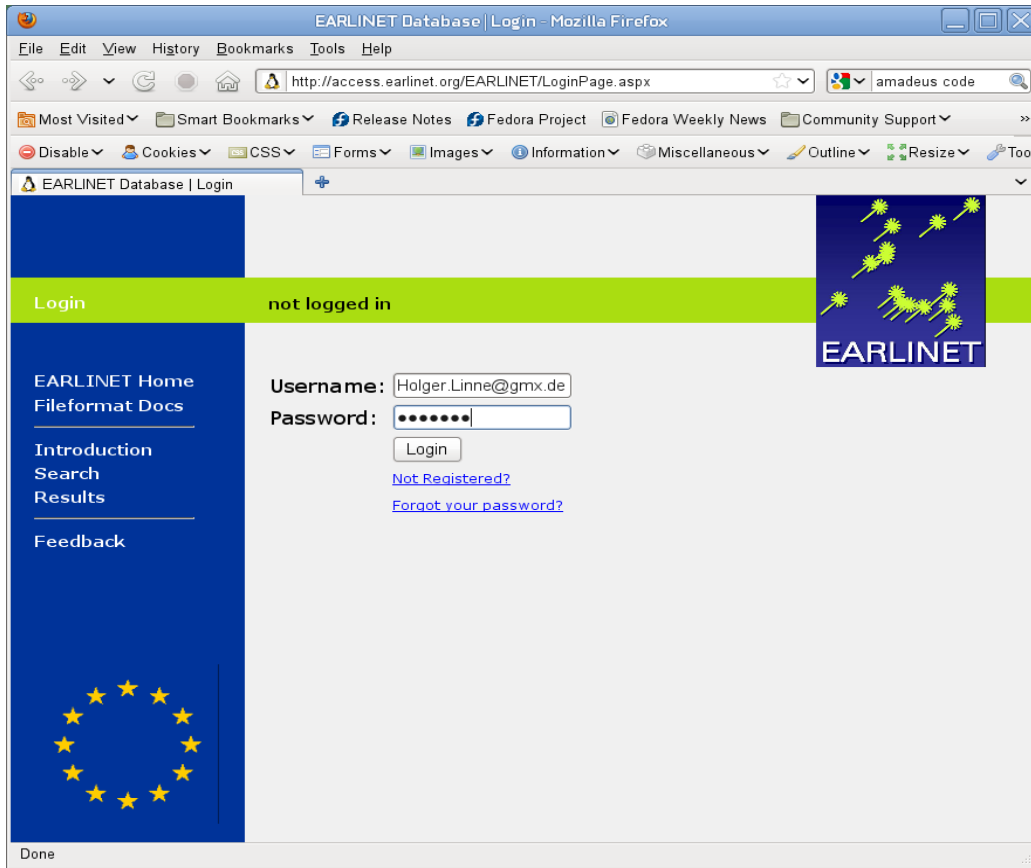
EARLINET Database | Login - Mozilla Firefox

File Edit View History Bookmarks Tools Help

http://access.earlinet.org/EARLINET/LoginPage.aspx

amadeus code

Most Visited Smart Bookmarks Release Notes Fedora Project Fedora Weekly News Community Support

Disable Cookies CSS Forms Images Information Miscellaneous Outline Resize Too

EARLINET Database | Login

Login

not logged in

EARLINET

EARLINET Home
Fileformat Docs

Introduction
Search
Results

Feedback

Username: Holger.Linne@gmx.de
Password: •••••••

Login

Not Registered?

Forgot your password?

Done